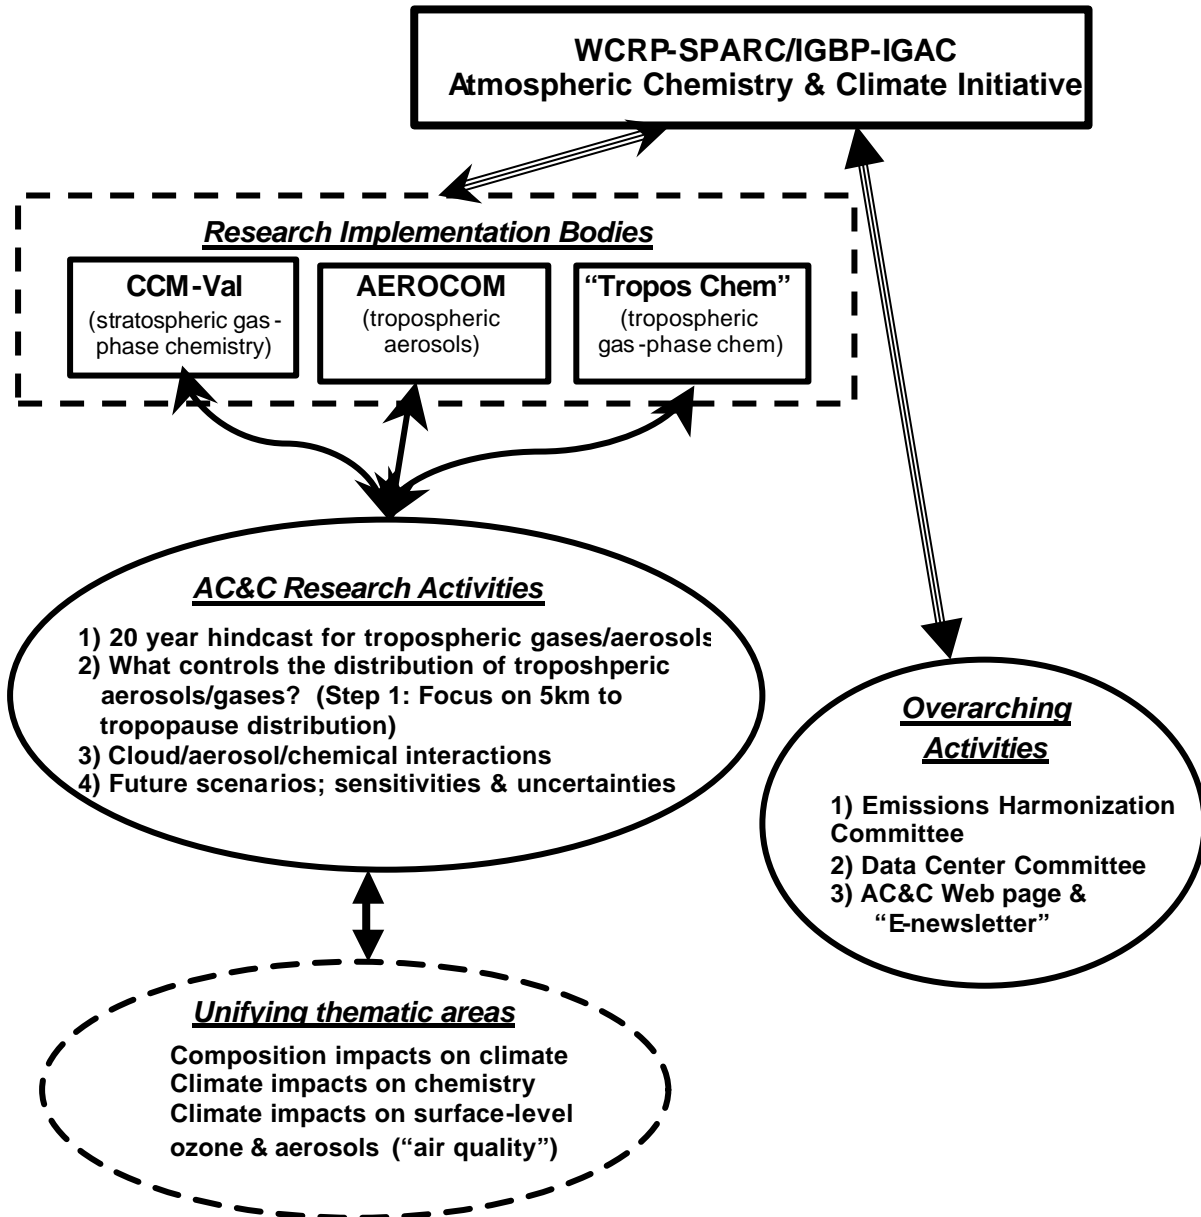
WCRP-SPARC/IGBP-IGAC
Atmospheric Chemistry & Climate Initiative

Research Implementation Bodies

CCM-Val
(stratospheric gas-phase chemistry)

AEROCOM
(tropospheric aerosols)

"Tropos Chem"
(tropospheric gas-phase chem)

AC&C Research Activities

1) 20 year hindcast for tropospheric gases/aerosols
2) What controls the distribution of troposhperic aerosols/gases? (Step 1: Focus on 5km to tropopause distribution)
3) Cloud/aerosol/chemical interactions
4) Future scenarios; sensitivities & uncertainties

Overarching Activities

1) Emissions Harmonization Committee
2) Data Center Committee
3) AC&C Web page & "E-newsletter"

Unifying thematic areas

Composition impacts on climate
Climate impacts on chemistry
Climate impacts on surface-level ozone & aerosols ("air quality")